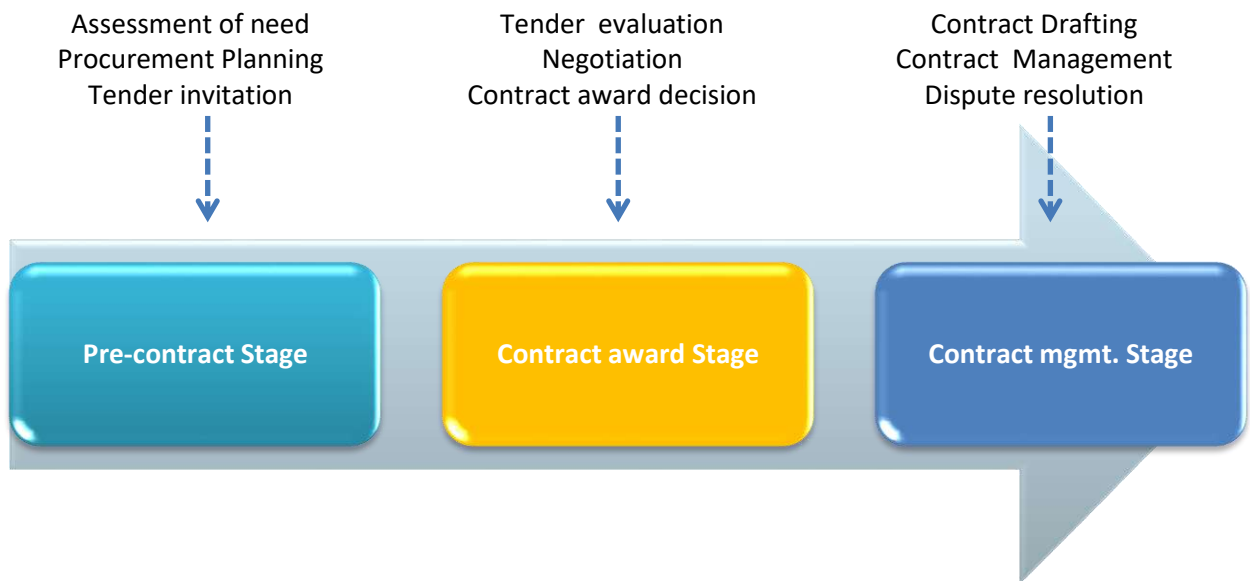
Assessment of need
Procurement Planning
Tender invitation

Pre-contract Stage

Tender evaluation
Negotiation
Contract award decision

Contract award Stage

Contract Drafting
Contract Management
Dispute resolution

Contract mgmt. Stage